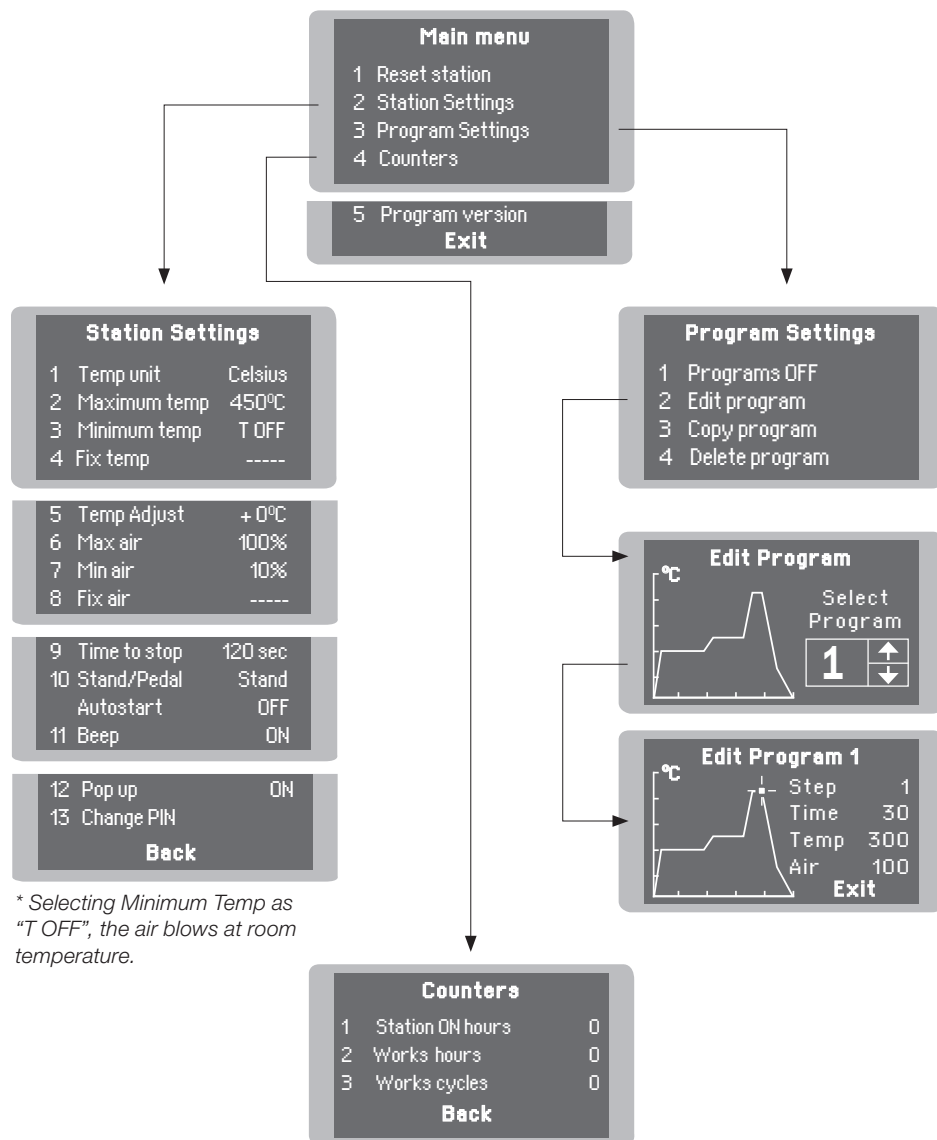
Main menu
1 Reset station
2 Station Settings
3 Program Settings
4 Counters

5 Program version
Exit

Station Settings
1 Temp unit Celsius
2 Maximum temp 450ºC
3 Minimum temp T OFF
4 Fix temp -----

5 Temp Adjust + 0ºC
6 Max air 100%
7 Min air 10%
8 Fix air -----

9 Time to stop 120 sec
10 Stand/Pedal Stand
Autostart OFF
11 Beep ON

12 Pop up ON
13 Change PIN
Back

* Selecting Minimum Temp as "T OFF", the air blows at room temperature.

Program Settings
1 Programs OFF
2 Edit program
3 Copy program
4 Delete program

Edit Program
ºC
Select Program
1

Edit Program 1
ºC
Step 1
Time 30
Temp 300
Air 100
Exit

Counters
1 Station ON hours 0
2 Works hours 0
3 Works cycles 0
Back